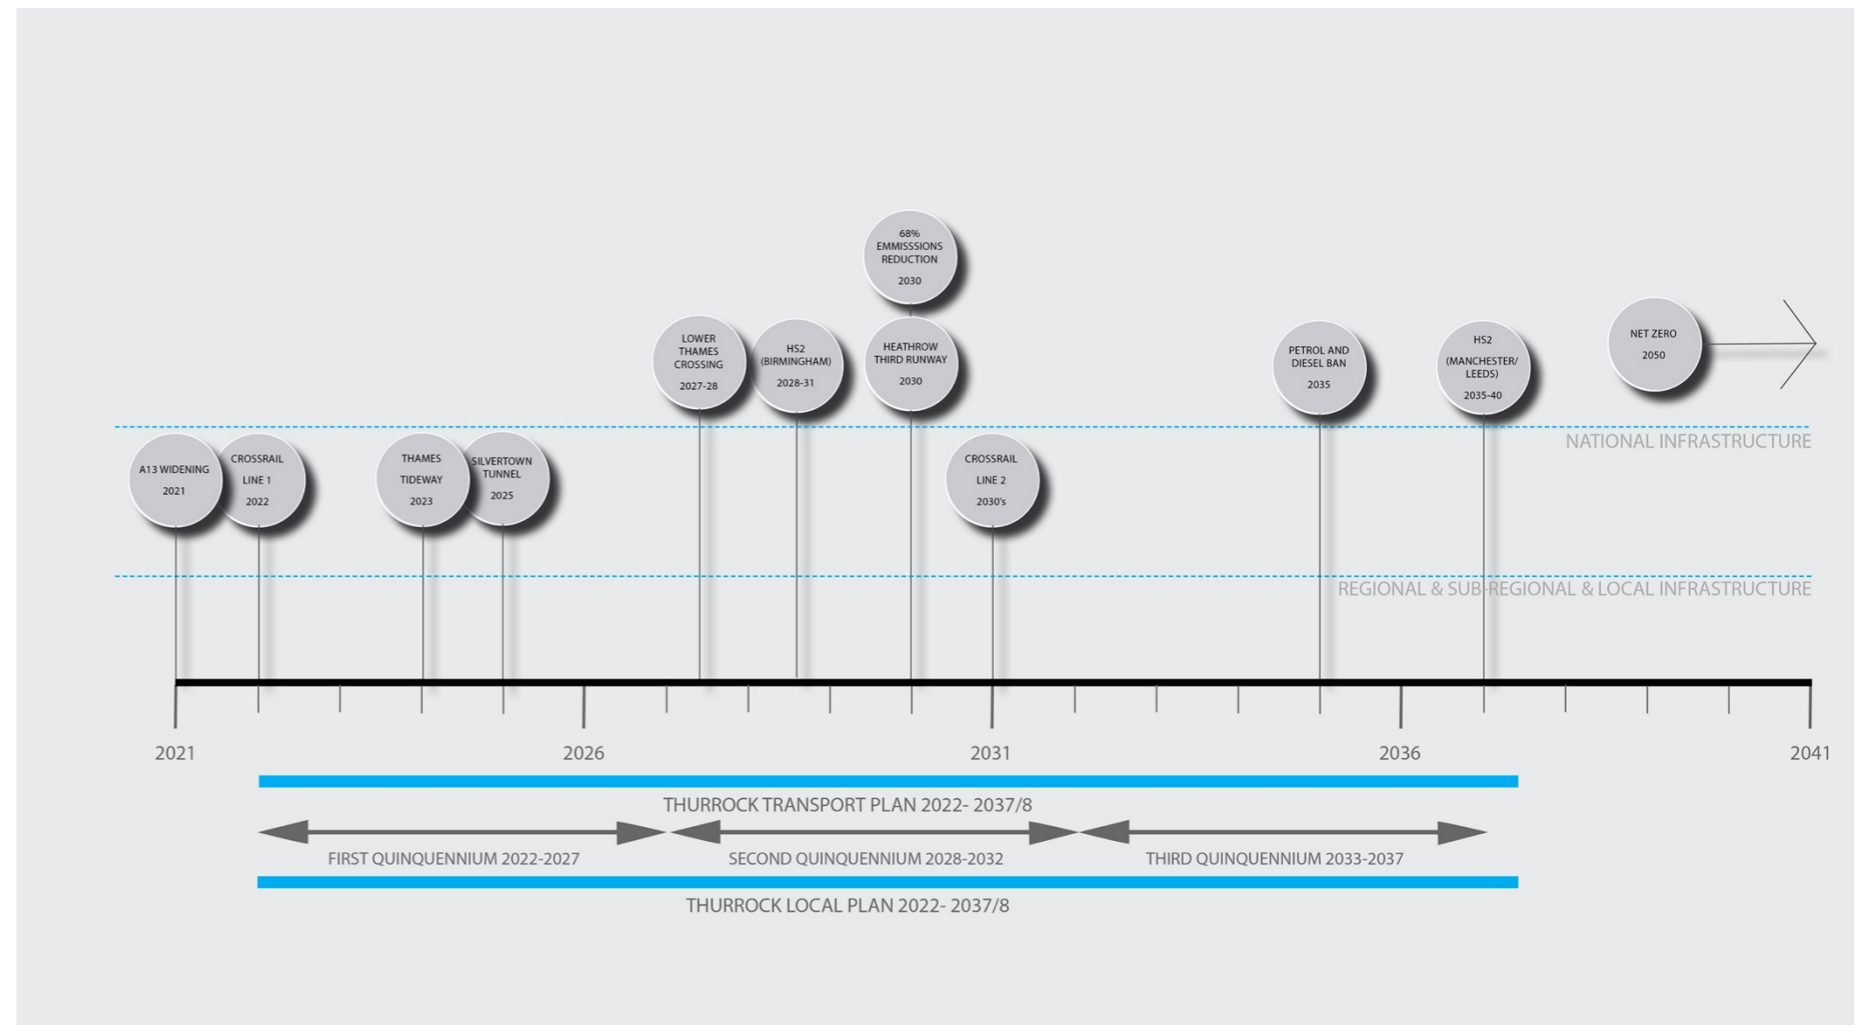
68%
EMMISSSIONS
REDUCTION
2030

LOWER
THAMES
CROSSING
2027-28

HS2
(BIRMINGHAM)
2028-31

HEATHROW
THIRD RUNWAY
2030

PETROL AND
DIESEL BAN
2035

HS2
(MANCHESTER/
LEEDS)
2035-40

NET ZERO
2050

NATIONAL INFRASTRUCTURE

A13 WIDENING
2021

CROSSRAIL
LINE 1
2022

THAMES
TIDEWAY
2023

SILVERTOWN
TUNNEL
2025

CROSSRAIL
LINE 2
2030's

REGIONAL & SUB-REGIONAL & LOCAL INFRASTRUCTURE

2021
2026
2031
2036
2041

THURROCK TRANSPORT PLAN 2022- 2037/8

FIRST QUINQUENNIUM 2022-2027
SECOND QUINQUENNIUM 2028-2032
THIRD QUINQUENNIUM 2033-2037

THURROCK LOCAL PLAN 2022- 2037/8